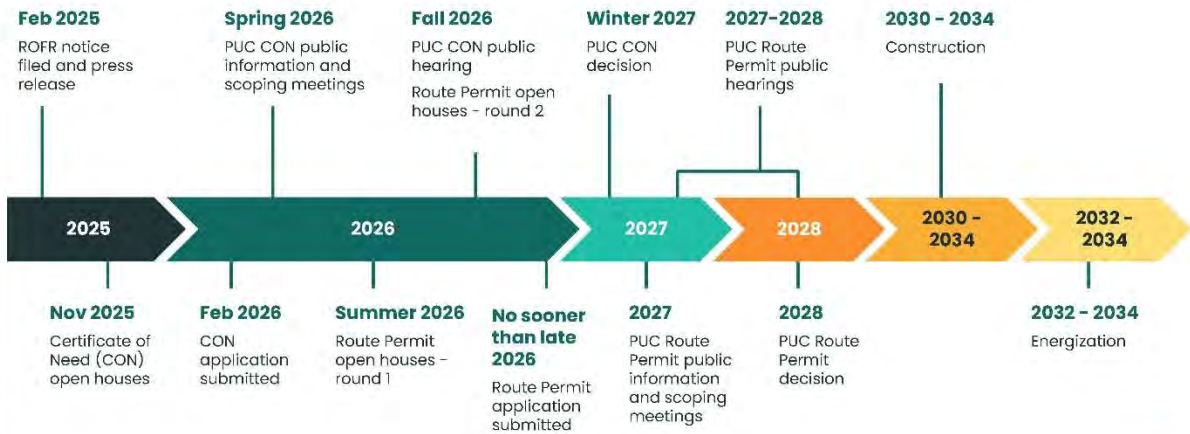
Feb 2025
ROFR notice filed and press release

Spring 2026
PUC CON public information and scoping meetings

Fall 2026
PUC CON public hearing

Route Permit open houses - round 2

Winter 2027
PUC CON decision

2027-2028
PUC Route Permit public hearings

2030 - 2034
Construction

2025

2026

2027

2028

2030 - 2034

2032 - 2034

Nov 2025
Certificate of Need (CON) open houses

Feb 2026
CON application submitted

Summer 2026
Route Permit open houses - round 1

No sooner than late 2026
Route Permit application submitted

2027
PUC Route Permit public information and scoping meetings

2028
PUC Route Permit decision

2032 - 2034
Energization